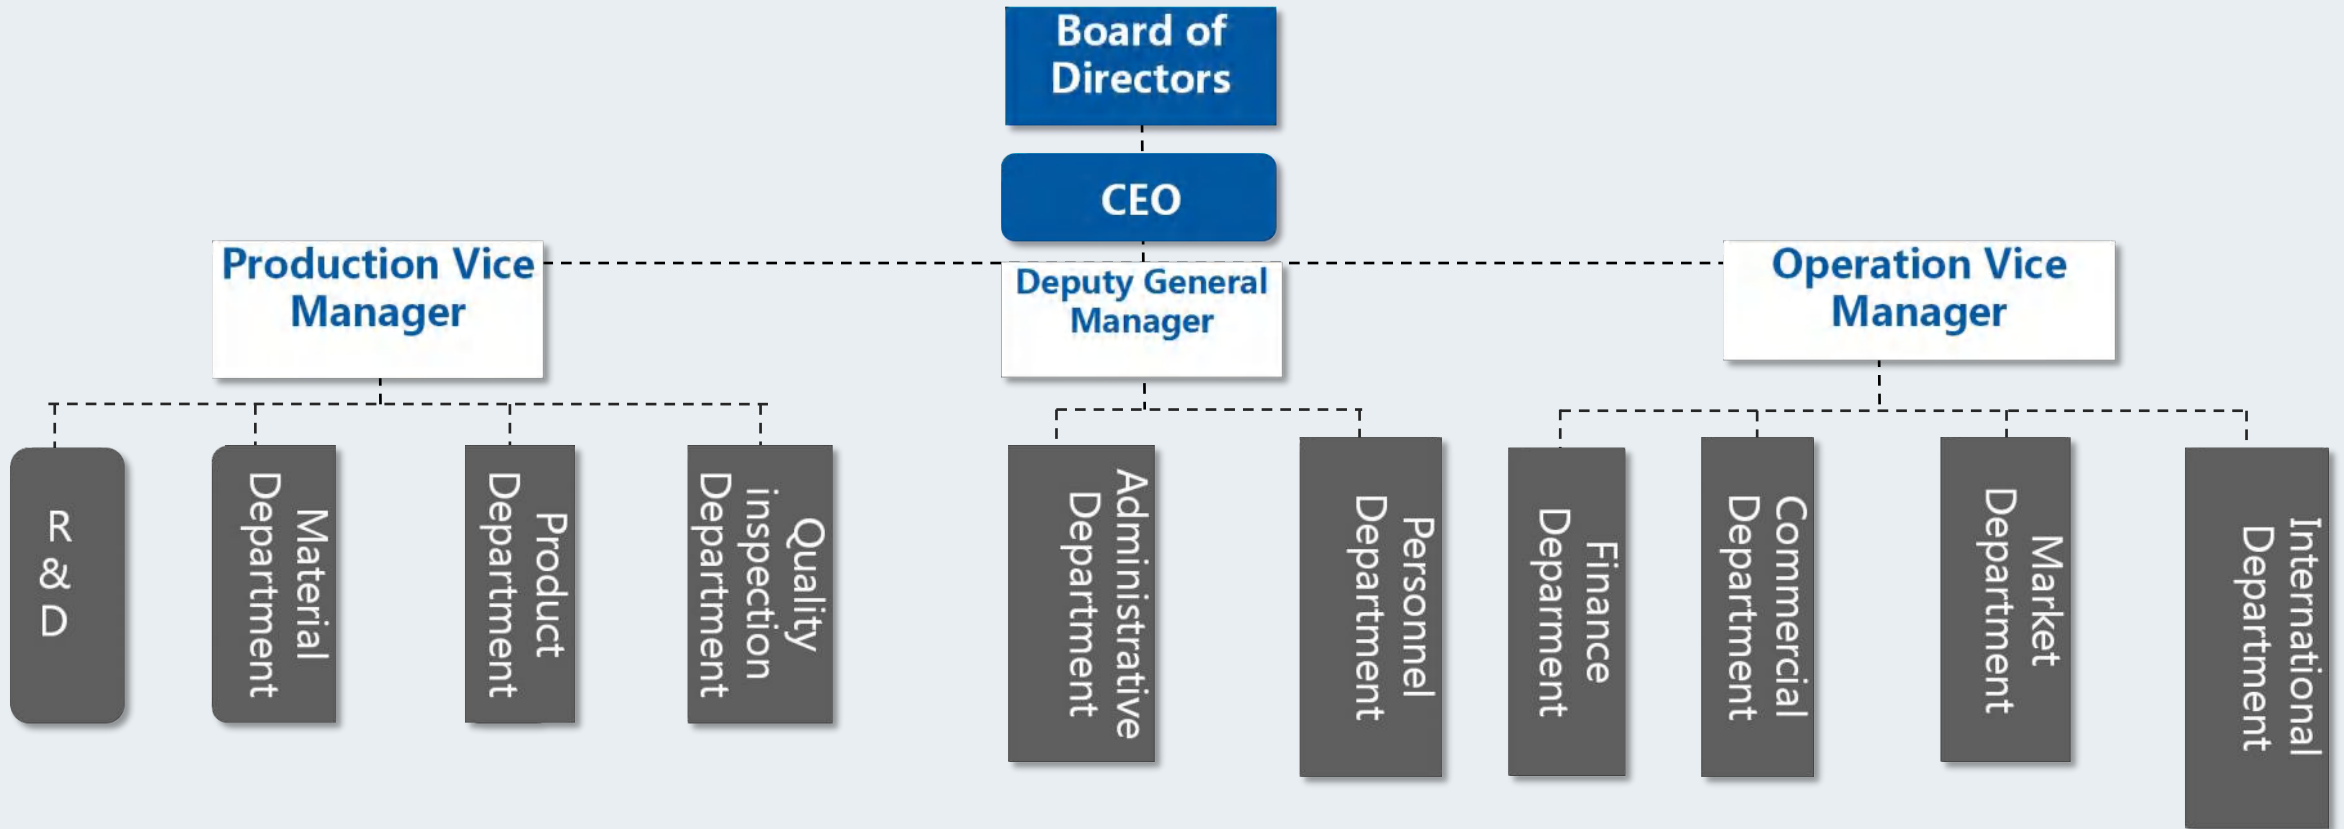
Board of Directors

CEO

Production Vice Manager

Deputy General Manager

Operation Vice Manager

R & D

Material Department

Product Department

Quality inspection Department

Administrative Department

Personnel Department

Finance Department

Commercial Department

Market Department

International Department